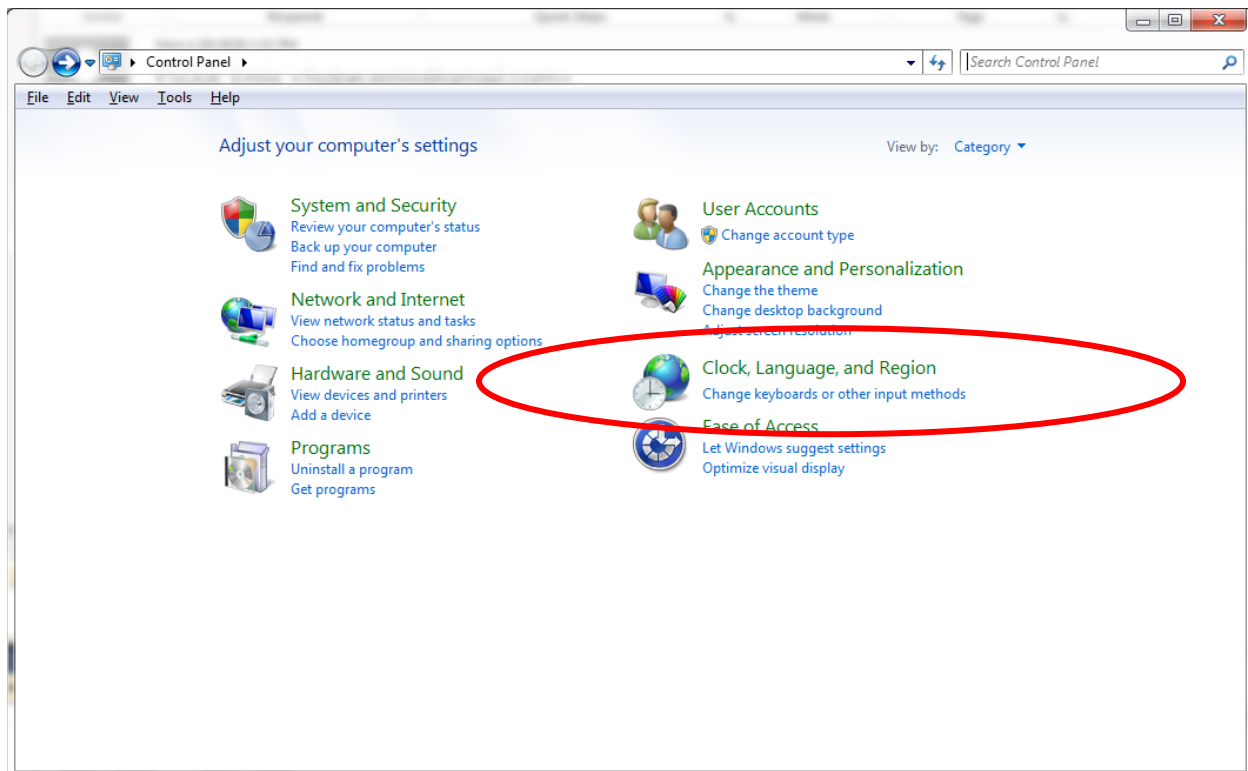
Control Panel

Search Control Panel

File Edit View Tools Help

Adjust your computer's settings

View by: Category

System and Security
Review your computer's status
Back up your computer
Find and fix problems

Network and Internet
View network status and tasks
Choose homegroup and sharing options

Hardware and Sound
View devices and printers
Add a device

Programs
Uninstall a program
Get programs

User Accounts
Change account type

Appearance and Personalization
Change the theme
Change desktop background
Adjust screen resolution

Clock, Language, and Region
Change keyboards or other input methods

Ease of Access
Let Windows suggest settings
Optimize visual display